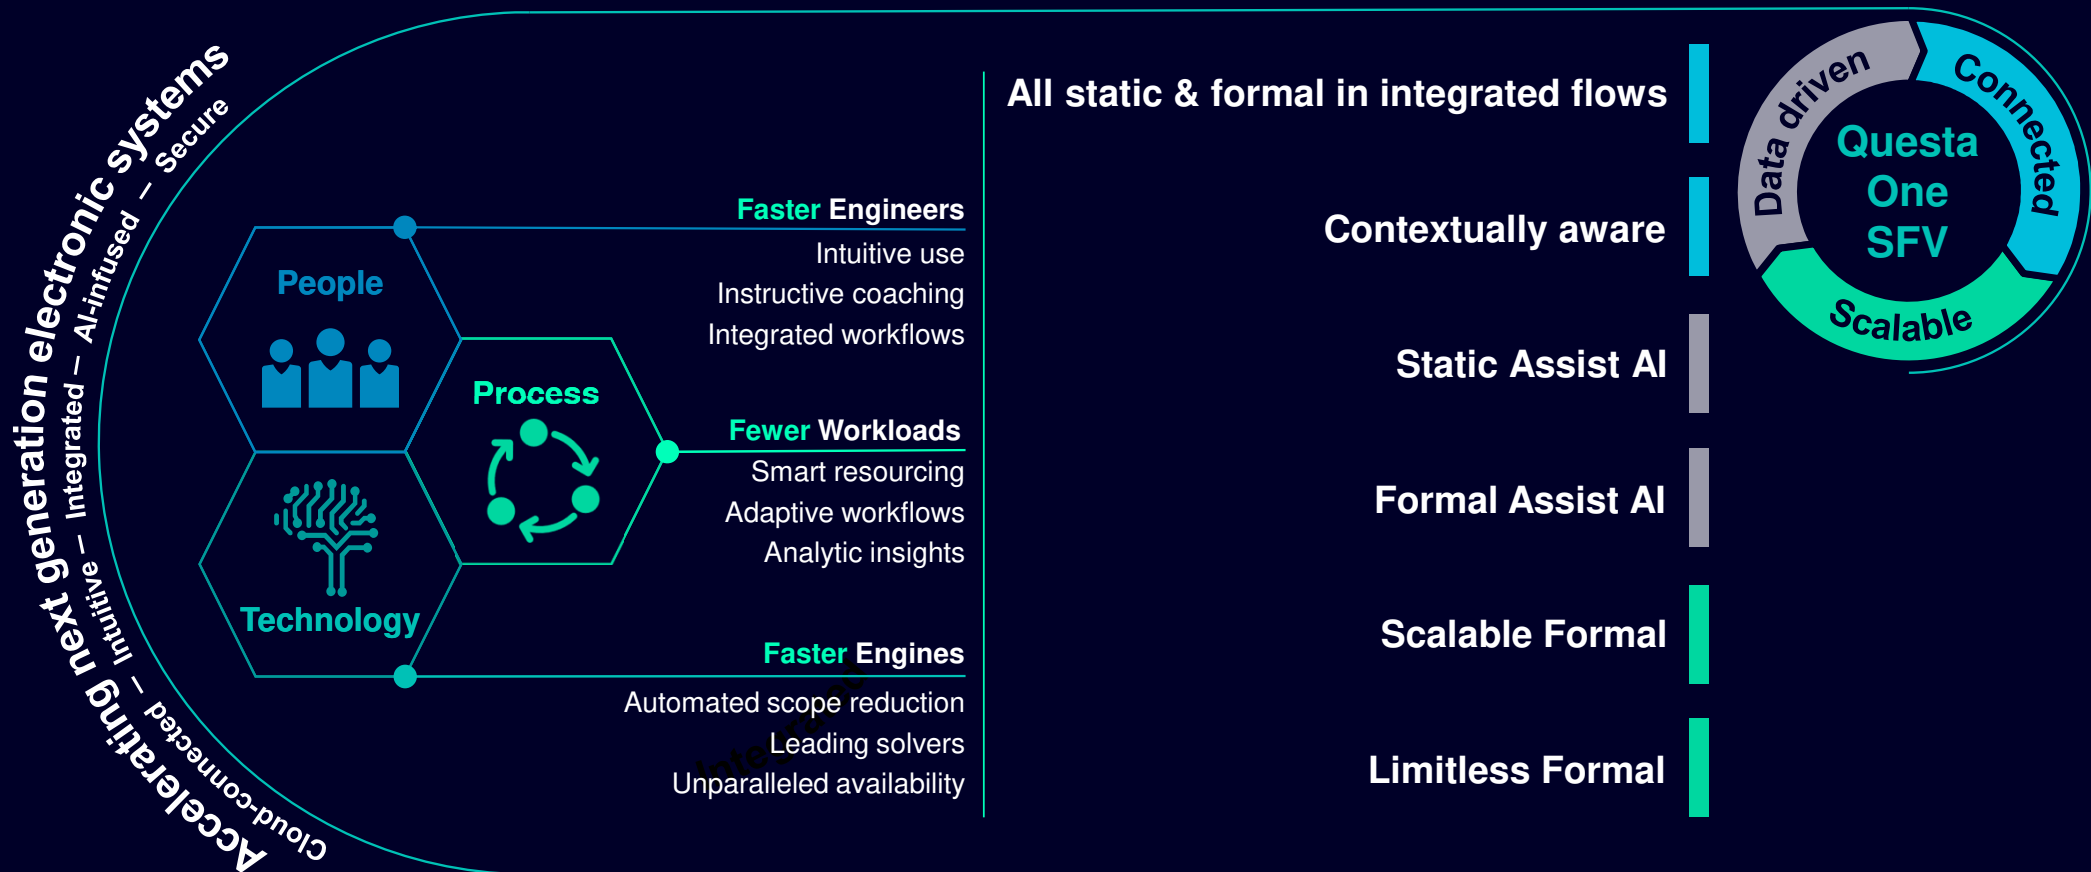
Accelerating next generation electronic systems

Cloud-connected – Intuitive – Integrated – AI-infused – Secure

People

Process

Technology

Faster Engineers
Intuitive use
Instructive coaching
Integrated workflows

Fewer Workloads
Smart resourcing
Adaptive workflows
Analytic insights

Faster Engines
Automated scope reduction
Leading solvers
Unparalleled availability

All static & formal in integrated flows

Contextually aware

Static Assist AI

Formal Assist AI

Scalable Formal

Limitless Formal

Data driven

Connected

Scalable

Questa One SFV